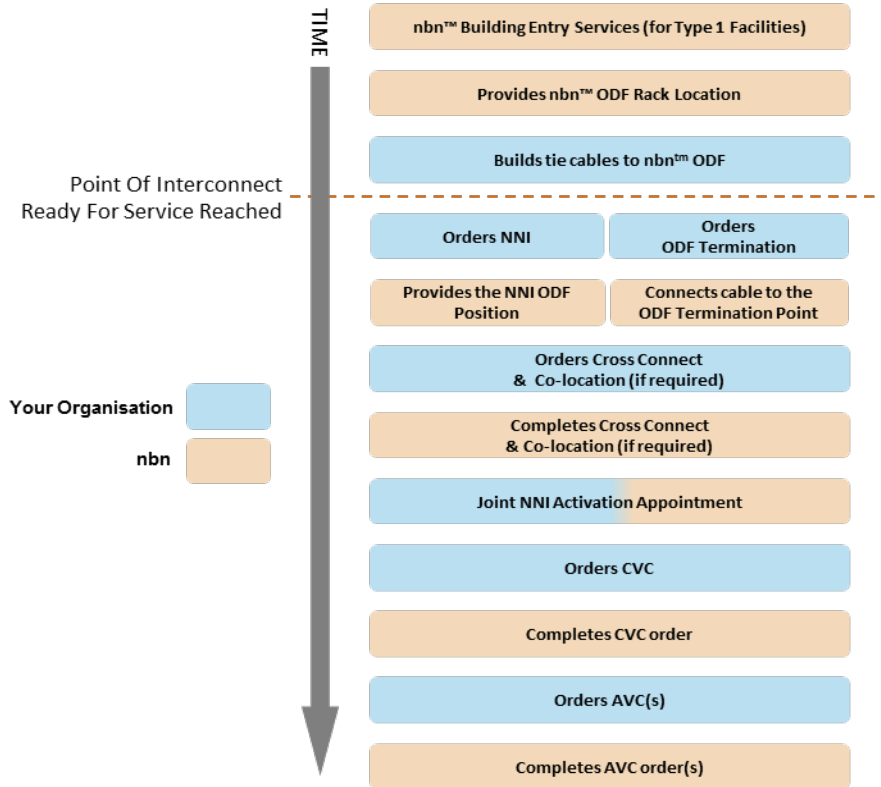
TIME

nbn™ Building Entry Services (for Type 1 Facilities)

Provides nbn™ ODF Rack Location

Builds tie cables to nbn$^{tm}$ ODF

Point Of Interconnect Ready For Service Reached

Orders NNI

Orders ODF Termination

Provides the NNI ODF Position

Connects cable to the ODF Termination Point

Orders Cross Connect & Co-location (if required)

Your Organisation

nbn

Completes Cross Connect & Co-location (if required)

Joint NNI Activation Appointment

Orders CVC

Completes CVC order

Orders AVC(s)

Completes AVC order(s)